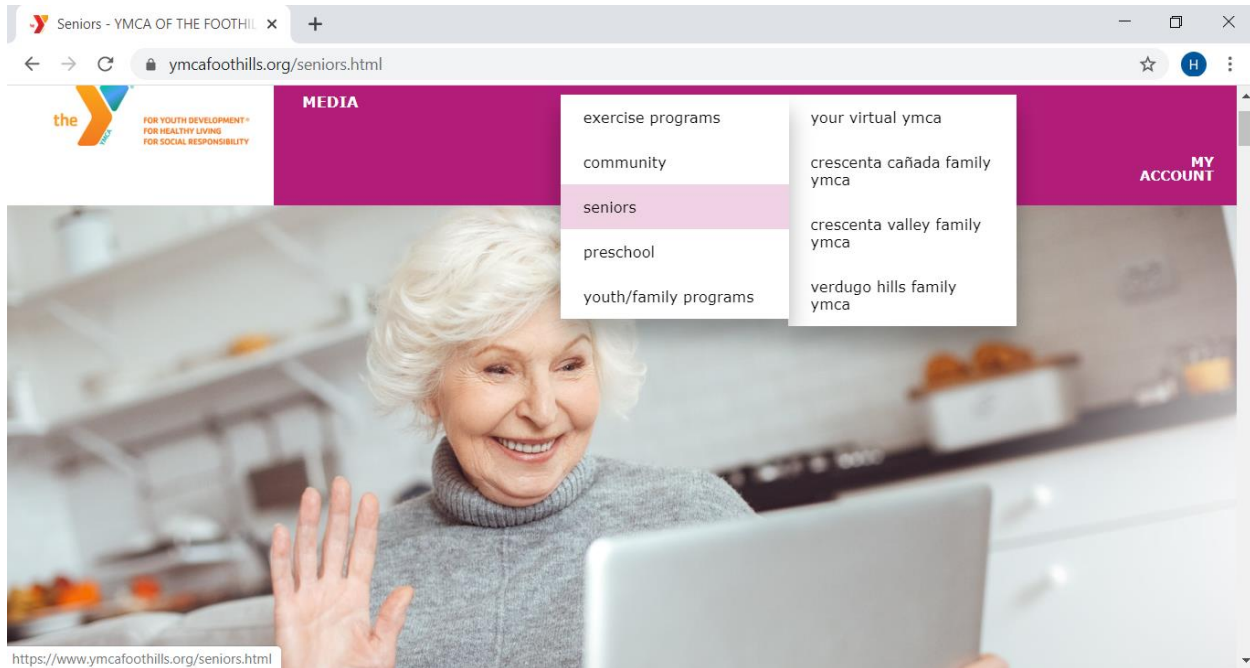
Seniors - YMCA OF THE FOOTHIL ×

+

ymcafoothills.org/seniors.html

H

the YMCA

FOR YOUTH DEVELOPMENT®
FOR HEALTHY LIVING
FOR SOCIAL RESPONSIBILITY

MEDIA

exercise programs

community

seniors

preschool

youth/family programs

your virtual ymca

crescenta cañada family ymca

crescenta valley family ymca

verdugo hills family ymca

MY ACCOUNT

https://www.ymcafoothills.org/seniors.html